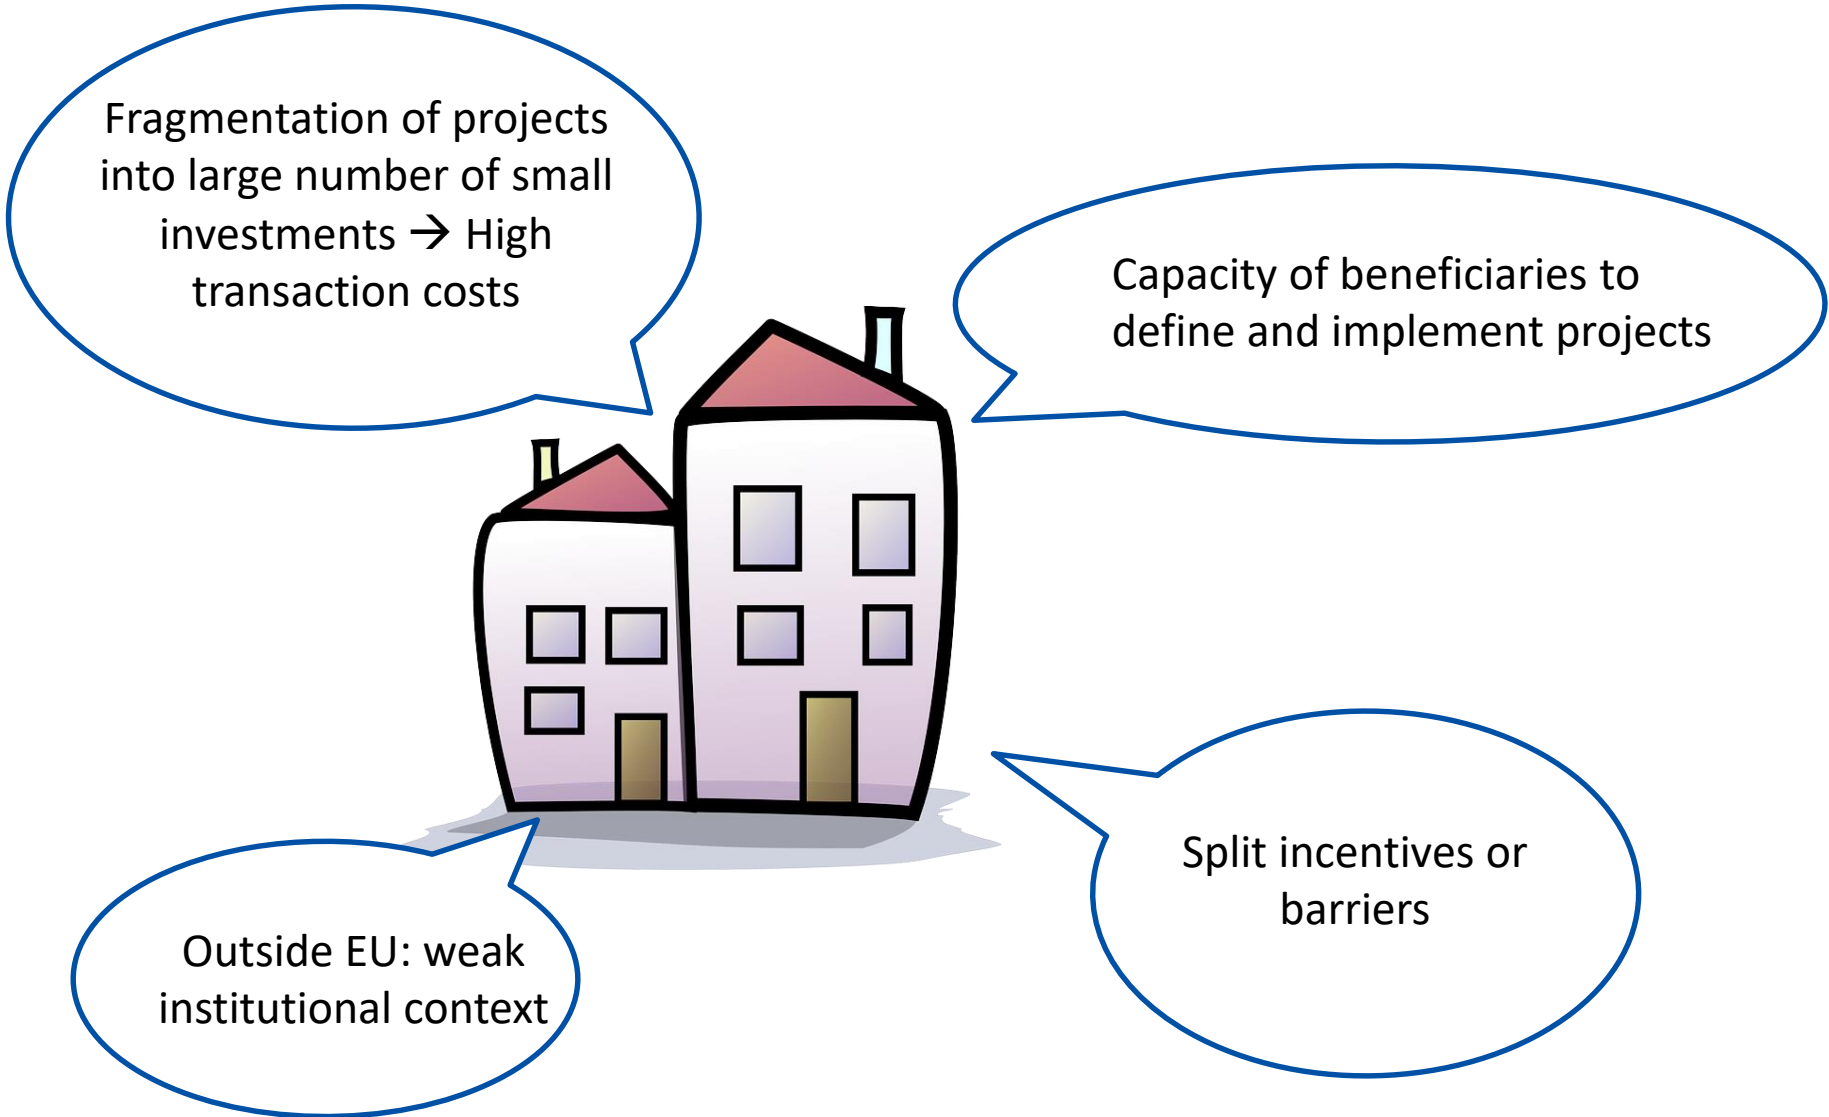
Fragmentation of projects into large number of small investments → High transaction costs

Capacity of beneficiaries to define and implement projects

Outside EU: weak institutional context

Split incentives or barriers